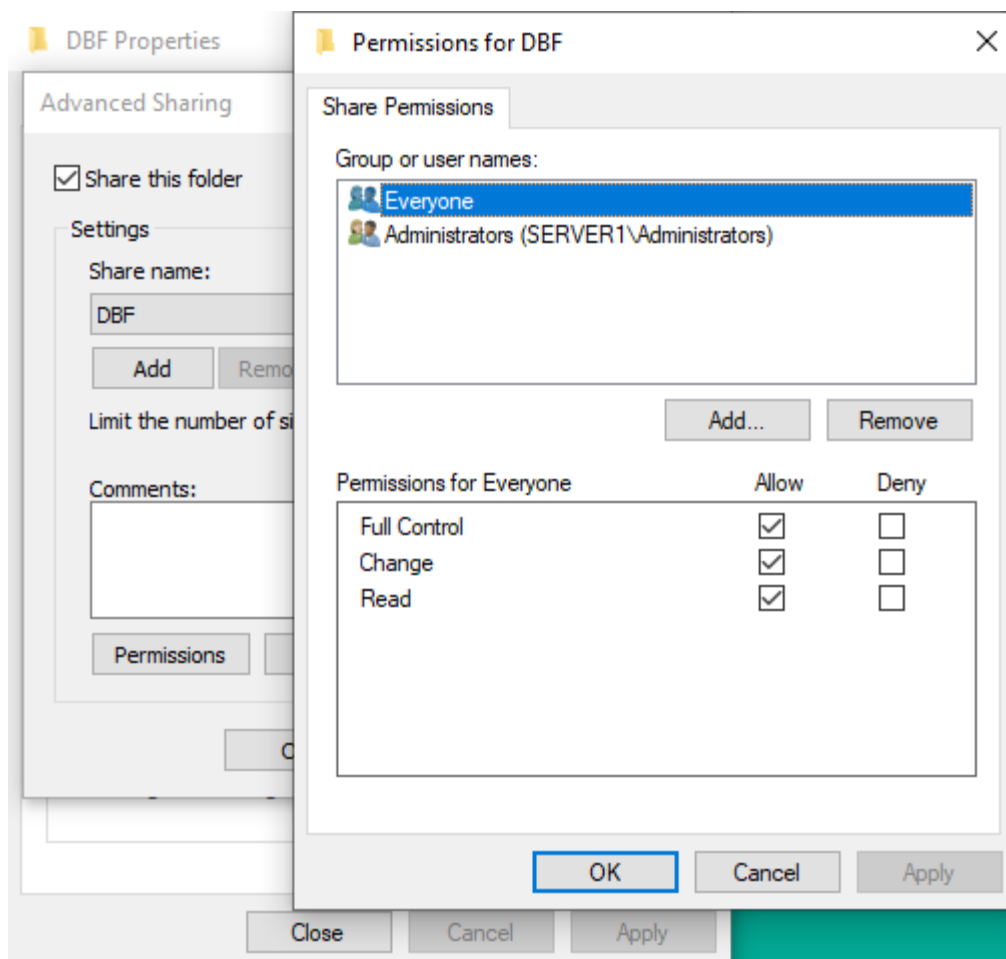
DBF Properties

Advanced Sharing

Share this folder

Settings

Share name:

DBF

Add

Remo

Limit the number of si

Comments:

Permissions

C

Permissions for DBF

Share Permissions

Group or user names:

Everyone

Administrators (SERVER1\Administrators)

Add...

Remove

| Permissions for Everyone | Allow | Deny |
|---|---|---|
| Full Control | ☑ | ☐ |
| Change | ☑ | ☐ |
| Read | ☑ | ☐ |

OK

Cancel

Apply

Close

Cancel

Apply